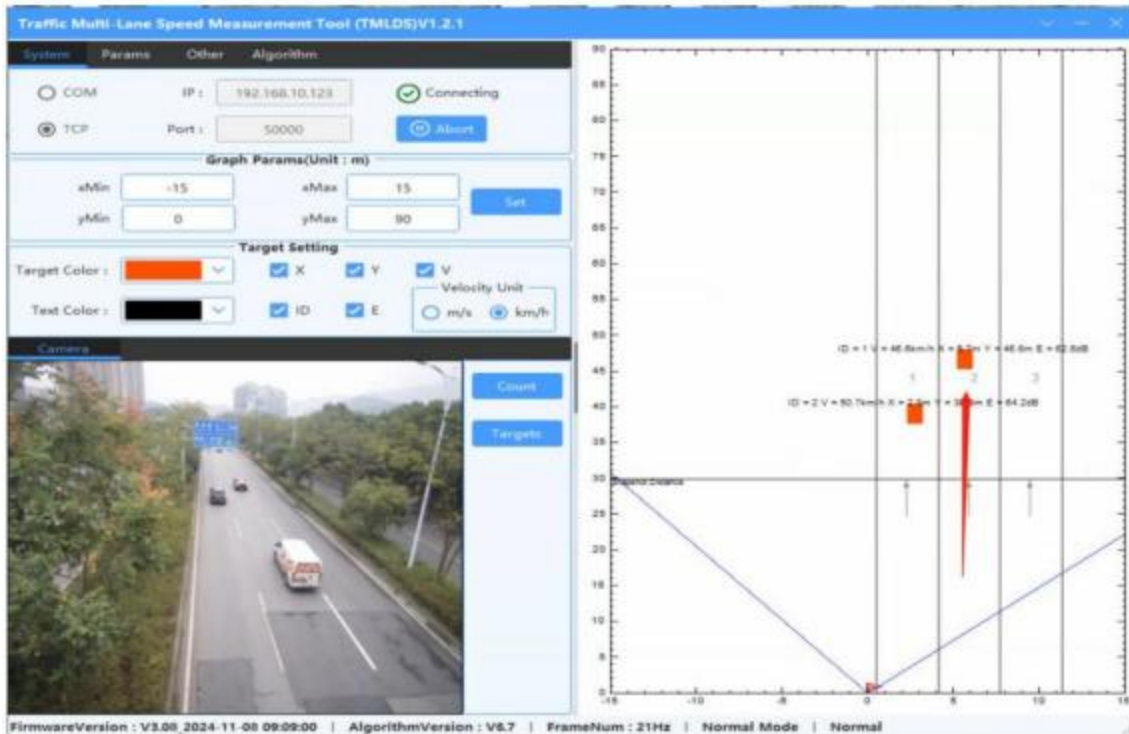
Traffic Multi-Lane Speed Measurement Tool (TMLDS)V1.2.1

System Params Other Algorithm

COM IP : 192.168.10.123 Connecting

TCP Port : 50000 Abort

Graph Params(Unit : m)

xMin -15 xMax 15

yMin 0 yMax 90

Set

Target Setting

Target Color :

X Y V

Text Color :

ID E

Velocity Unit

m/s km/h

Camera

Count

Targets

90
85
80
75
70
65
60
55
50
45
40
35
30
25
20
15
10
5
0

-15 -10 -5 0 5 10 15

ID = 1 V = 46.6km/h X = 5.7m Y = 46.6m E = 62.8dB

1 2 3

ID = 2 V = 50.7km/h X = 2.9m Y = 38.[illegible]m E = 64.2dB

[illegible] Distance

FirmwareVersion : V3.00_2024-11-08 09:09:00 | AlgorithmVersion : V6.7 | FrameNum : 21Hz | Normal Mode | Normal